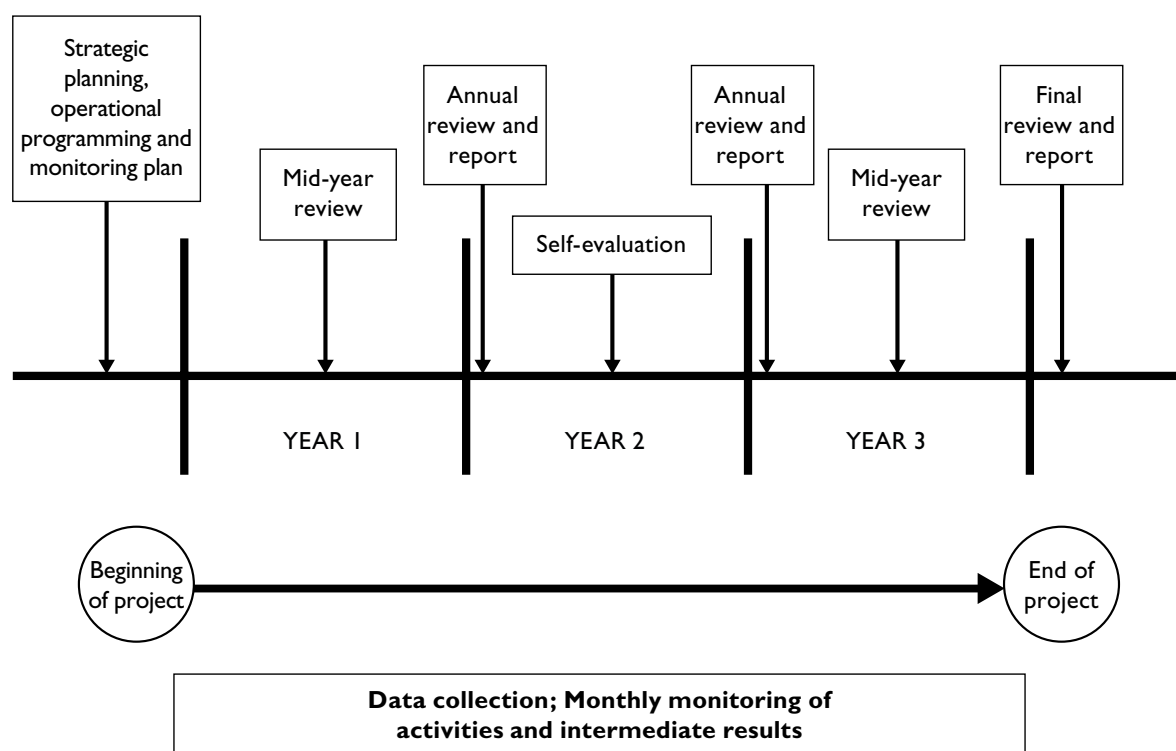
Strategic planning, operational programming and monitoring plan

Mid-year review

Annual review and report

Self-evaluation

Annual review and report

Mid-year review

Final review and report

YEAR 1

YEAR 2

YEAR 3

Beginning of project

End of project

**Data collection; Monthly monitoring of activities and intermediate results**